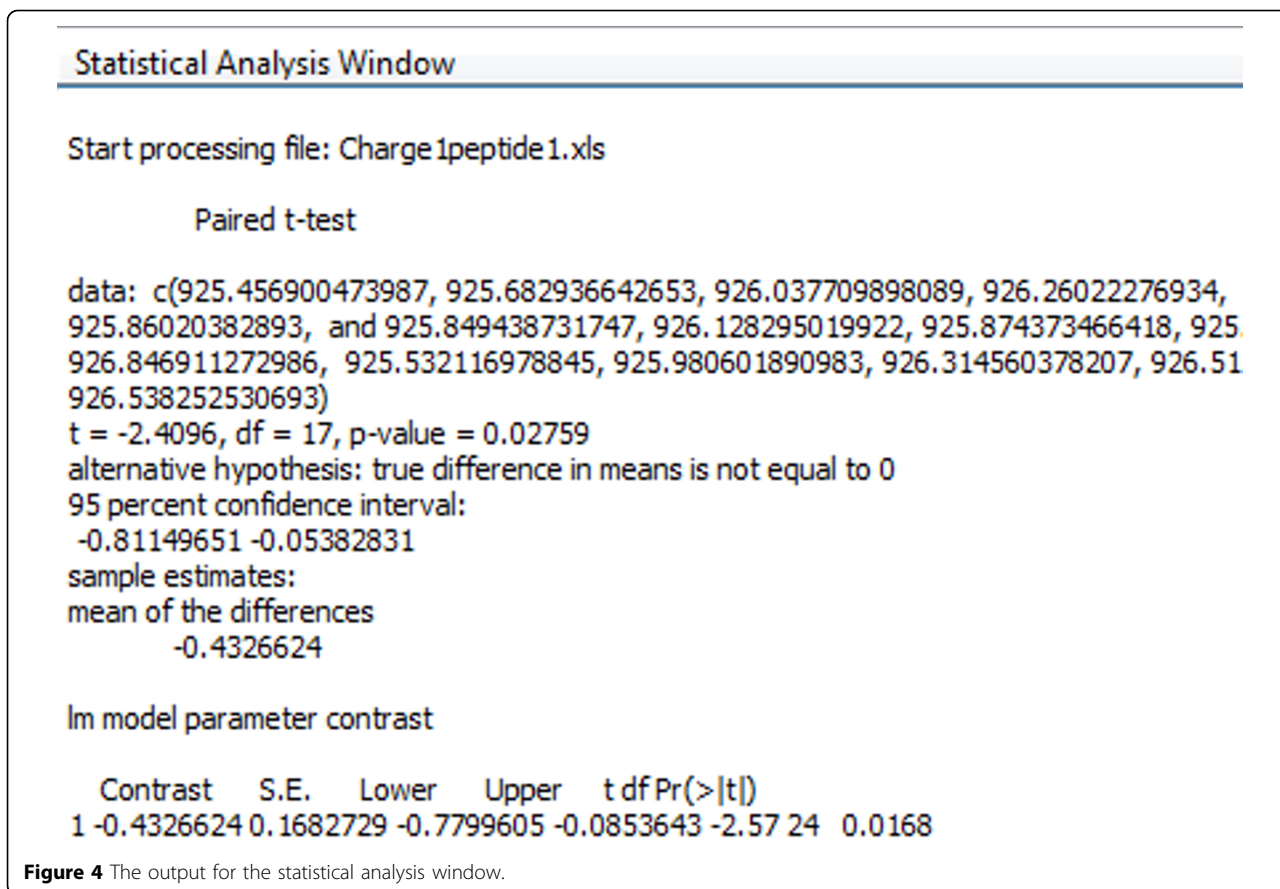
Statistical Analysis Window

Start processing file: Charge1peptide1.xls

Paired t-test

data: c(925.456900473987, 925.682936642653, 926.037709898089, 926.26022276934, 925.86020382893, and 925.849438731747, 926.128295019922, 925.874373466418, 925.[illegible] 926.846911272986, 925.532116978845, 925.980601890983, 926.314560378207, 926.51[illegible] 926.538252530693)
t = -2.4096, df = 17, p-value = 0.02759
alternative hypothesis: true difference in means is not equal to 0
95 percent confidence interval:
-0.81149651 -0.05382831
sample estimates:
mean of the differences
-0.4326624

lm model parameter contrast

| | Contrast | S.E. | Lower | Upper | t | df | Pr(>\|t\|) |
|---|---|---|---|---|---|---|---|
| 1 | -0.4326624 | 0.1682729 | -0.7799605 | -0.0853643 | -2.57 | 24 | 0.0168 |

Figure 4 The output for the statistical analysis window.